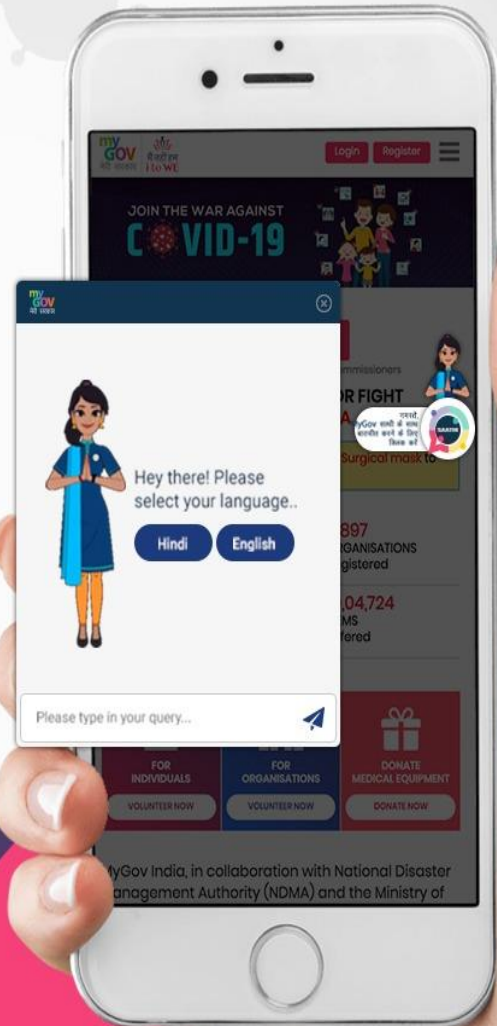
my GOV मेरी सरकार

मैं नहीं हम I to WE

Login

Register

JOIN THE WAR AGAINST

COVID-19

my GOV मेरी सरकार

Hey there! Please select your language..

Hindi

English

Please type in your query...

ommissioners

R FIGHT

नमस्ते, MyGov साथी के साथ बातचीत करने के लिए क्लिक करें

SAATHI

Surgical mask to

897

RGANISATIONS

gistered

,04,724

MS

fered

FOR INDIVIDUALS

VOLUNTEER NOW

FOR ORGANISATIONS

VOLUNTEER NOW

DONATE MEDICAL EQUIPMENT

DONATE NOW

MyGov India, in collaboration with National Disaster Management Authority (NDMA) and the Ministry of